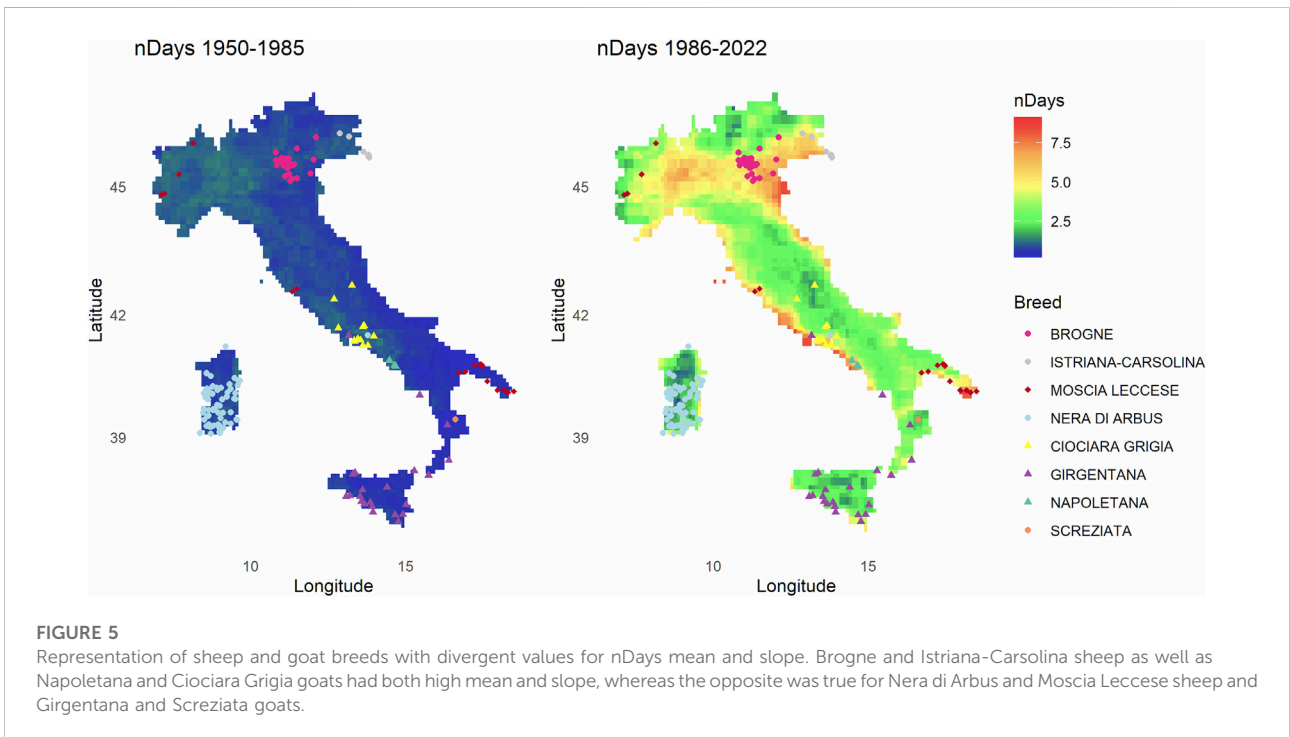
nDays 1950-1985

Latitude

45

42

39

10

15

Longitude

nDays 1986-2022

Latitude

45

42

39

10

15

Longitude

nDays

7.5

5.0

2.5

Breed

BROGNE

ISTRIANA-CARSOLINA

MOSCIA LECCESE

NERA DI ARBUS

CIOCIARA GRIGIA

GIRGENTANA

NAPOLETANA

SCREZIATA

FIGURE 5

Representation of sheep and goat breeds with divergent values for nDays mean and slope. Brogne and Istriana-Carsolina sheep as well as Napoletana and Ciociara Grigia goats had both high mean and slope, whereas the opposite was true for Nera di Arbus and Moscia Leccese sheep and Girgentana and Screziata goats.